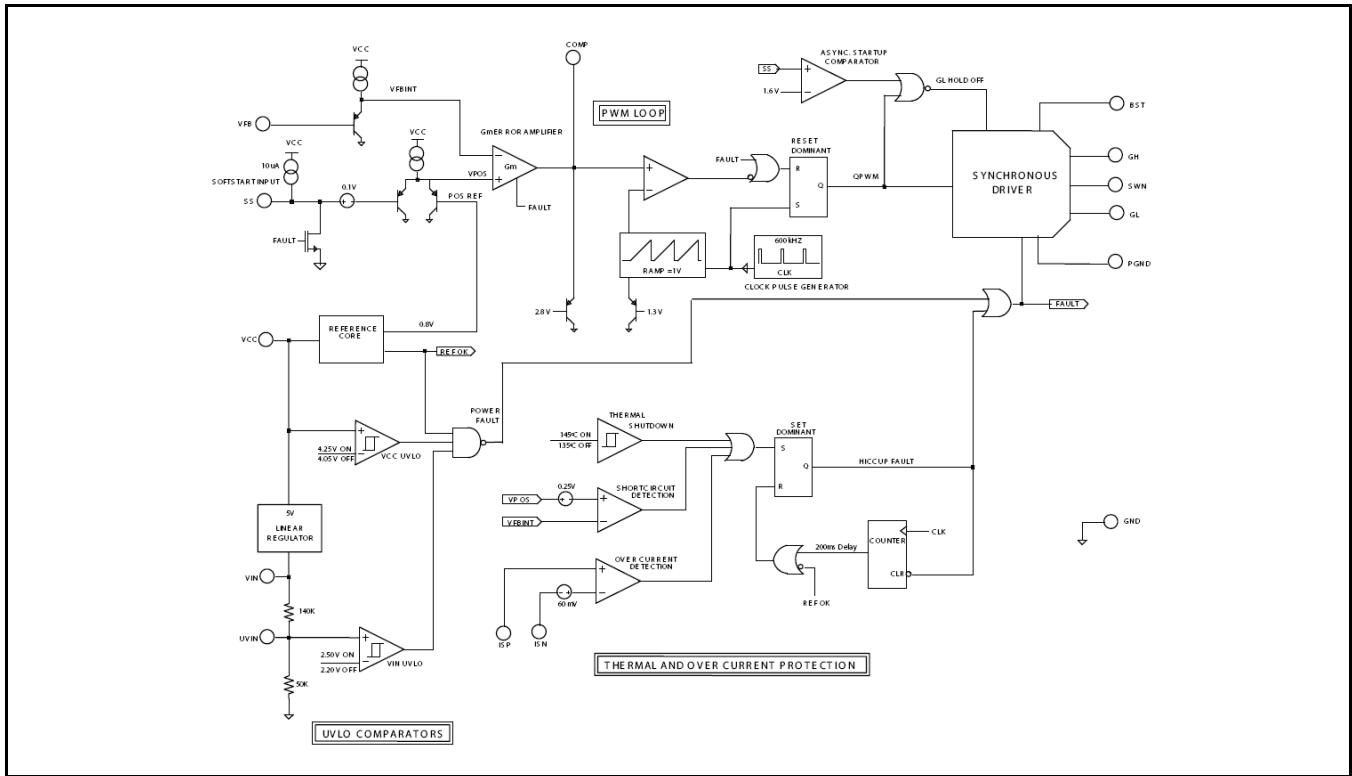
VCC
VFBINT
VFB
VCC
10uA
SOFTSTART INPUT
VCC
VPOS
0.1V
SS
POS REF
FAULT
COMP
GmERROR AMPLIFIER
Gm
FAULT
PWM LOOP
SS
1.6V
ASYNC. STARTUP COMPARATOR
GL HOLD OFF
FAULT
RESET DOMINANT
R
Q
S
QPWM
SYNCHRONOUS DRIVER
BST
GH
SWN
GL
PGND
RAMP =1V
600kHZ
CLK
CLOCK PULSE GENERATOR
2.8V
1.3V
FAULT
VCC
REFERENCE CORE
0.8V
REFOK
POWER FAULT
4.25V ON
4.05V OFF
VCC UVLO
5V
LINEAR REGULATOR
VIN
140K
UVIN
2.50V ON
2.20V OFF
VIN UVLO
50K
UVLO COMPARATORS
THERMAL SHUTDOWN
149C ON
135C OFF
VPOS
0.25V
SHORTCIRCUIT DETECTION
VFBINT
OVER CURRENT DETECTION
60 mV
ISP
ISN
SET DOMINANT
S
Q
R
HICCUP FAULT
200ms Delay
COUNTER
CLK
CLR
REFOK
GND
THERMAL AND OVER CURRENT PROTECTION